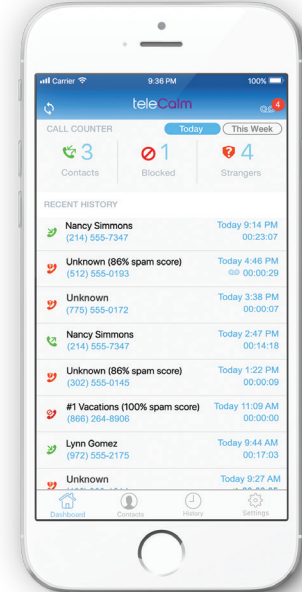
Carrier 9:36 PM 100%

teleCalm

4

CALL COUNTER Today This Week

3 Contacts

1 Blocked

4 Strangers

RECENT HISTORY

Nancy Simmons
(214) 555-7347
Today 9:14 PM
00:23:07

Unknown (86% spam score)
(512) 555-0193
Today 4:46 PM
00:00:29

Unknown
(775) 555-0172
Today 3:38 PM
00:00:07

Nancy Simmons
(214) 555-7347
Today 2:47 PM
00:14:18

Unknown (86% spam score)
(302) 555-0145
Today 1:22 PM
00:00:09

#1 Vacations (100% spam score)
(866) 264-8906
Today 11:09 AM
00:00:00

Lynn Gomez
(972) 555-2175
Today 9:44 AM
00:17:03

Unknown
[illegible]
Today 9:27 AM
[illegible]

Dashboard Contacts History Settings